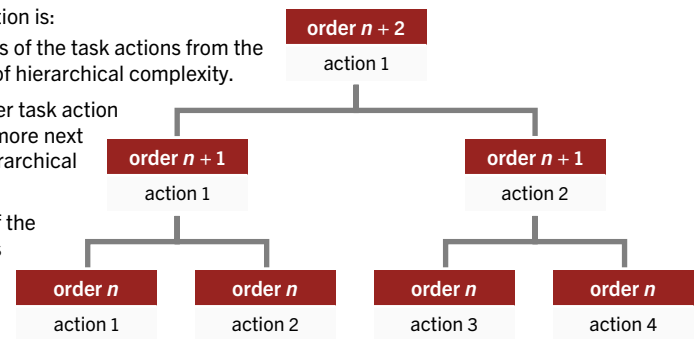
ction is:

s of the task actions from the
of hierarchical complexity.

er task action
more next
rarchical

f the
s

order $n + 2$
action 1

order $n + 1$
action 1

order $n + 1$
action 2

order $n$
action 1

order $n$
action 2

order $n$
action 3

order $n$
action 4